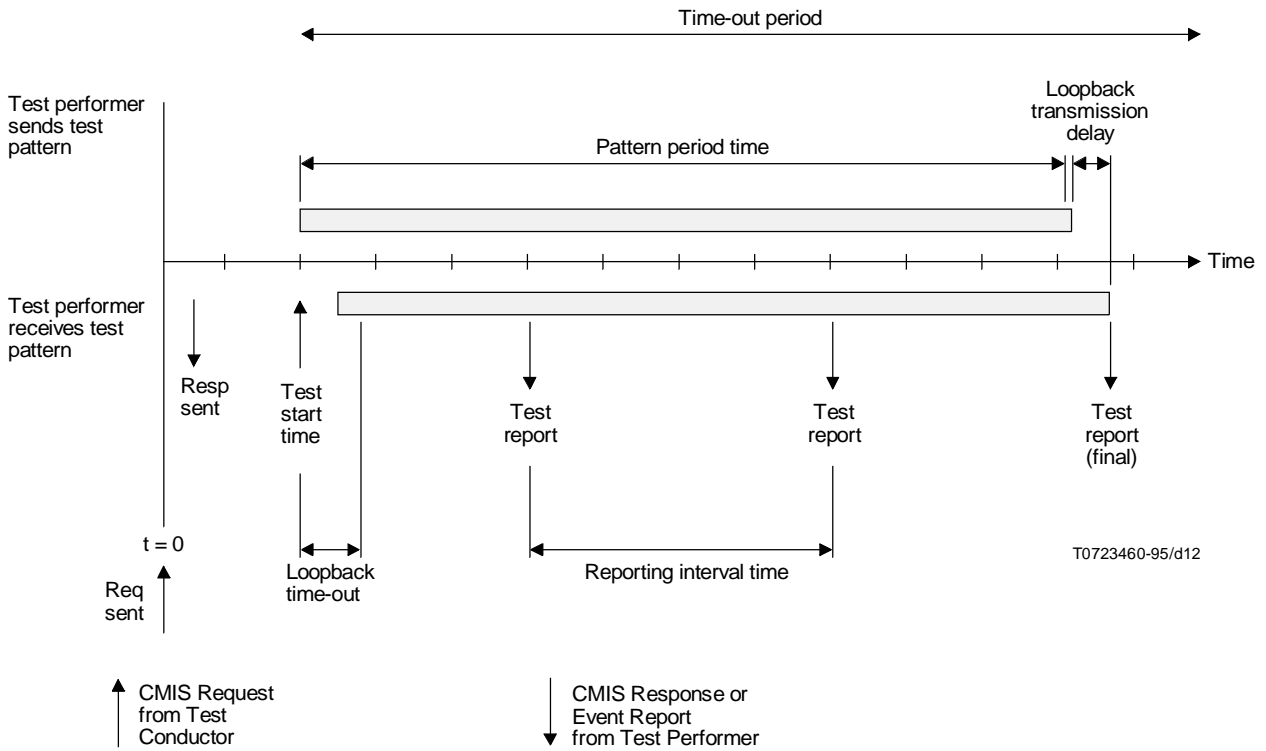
Time-out period

Test performer sends test pattern

Loopback transmission delay

Pattern period time

Time

Test performer receives test pattern

Resp sent

Test start time

Test report

Test report

Test report (final)

t = 0

Req sent

Loopback time-out

Reporting interval time

T0723460-95/d12

CMIS Request from Test Conductor

CMIS Response or Event Report from Test Performer